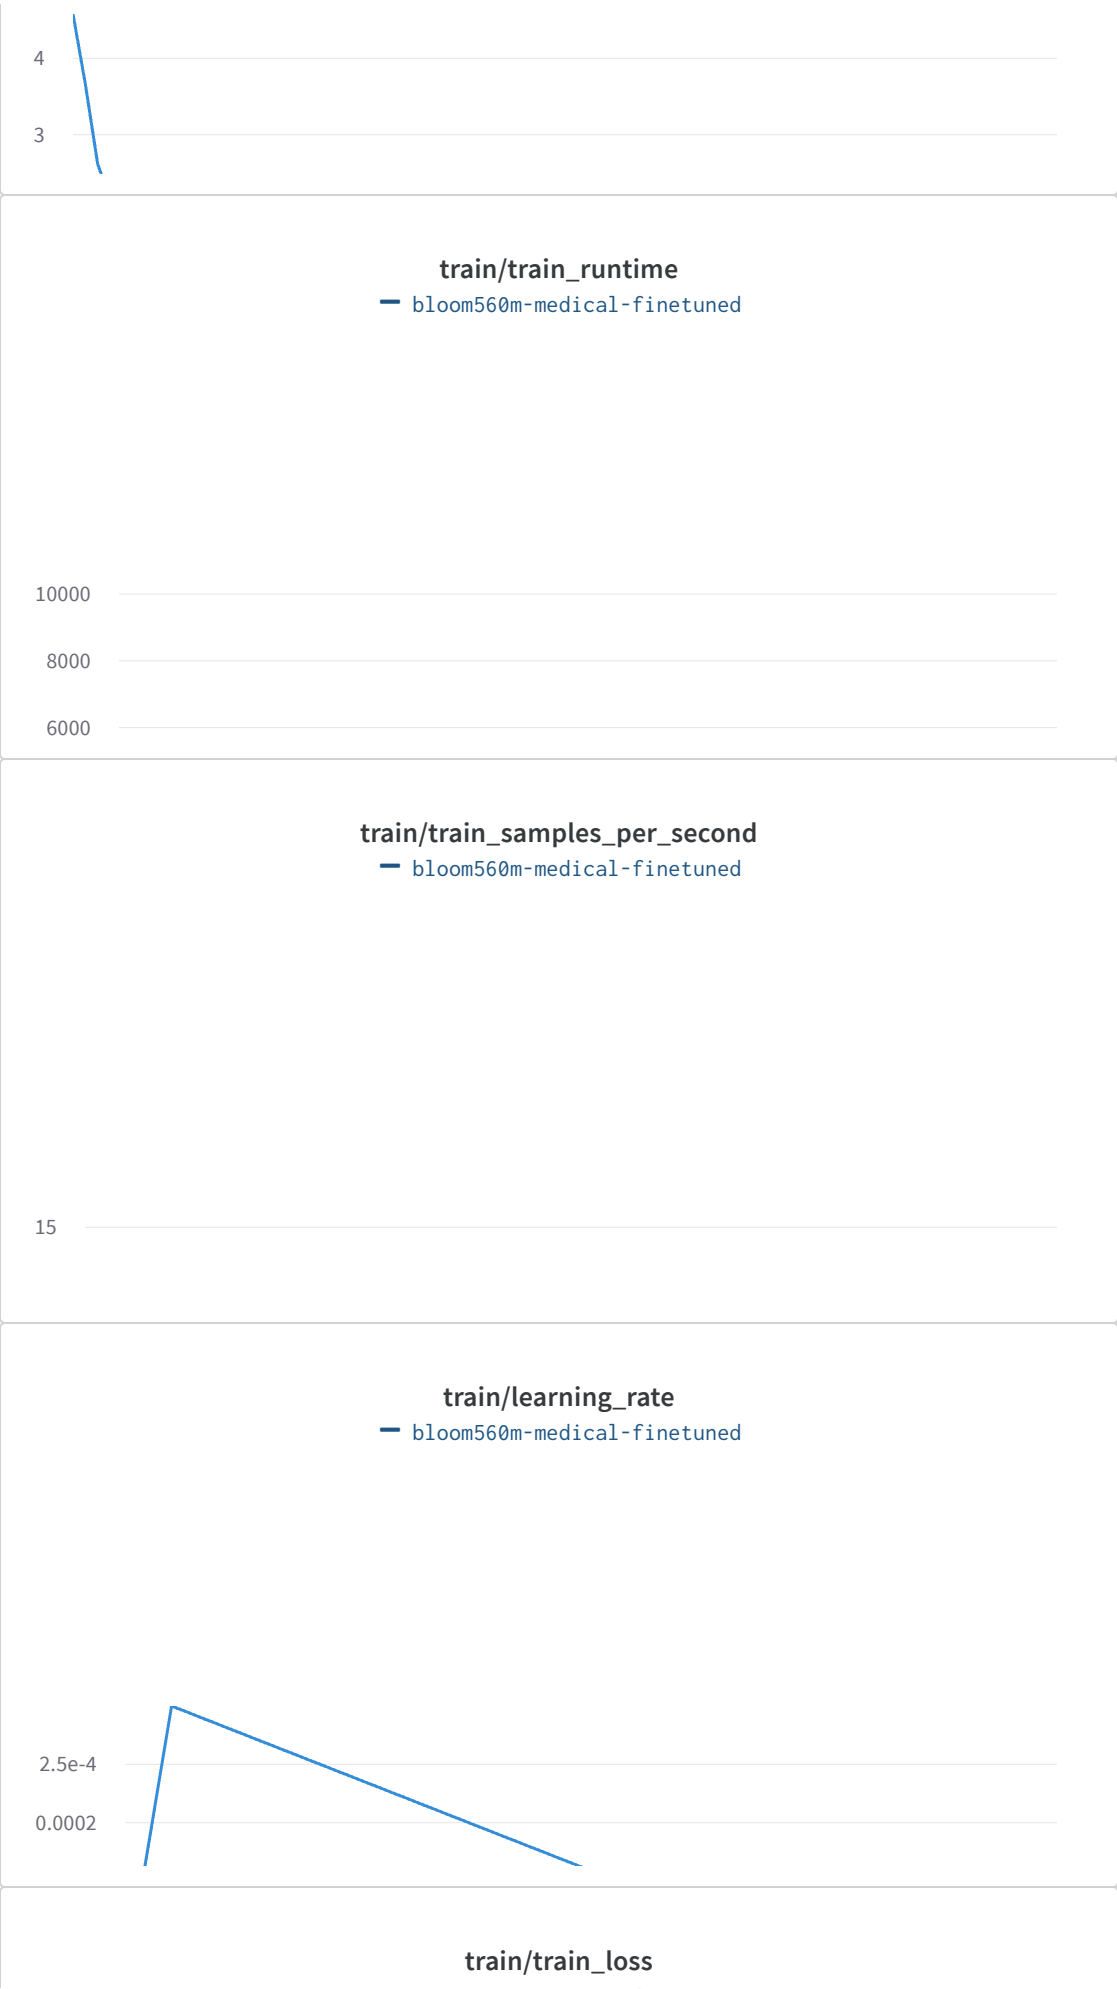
4
3

train/train_runtime
bloom560m-medical-finetuned

10000
8000
6000

train/train_samples_per_second
bloom560m-medical-finetuned

15

train/learning_rate
bloom560m-medical-finetuned

2.5e-4
0.0002

train/train_loss